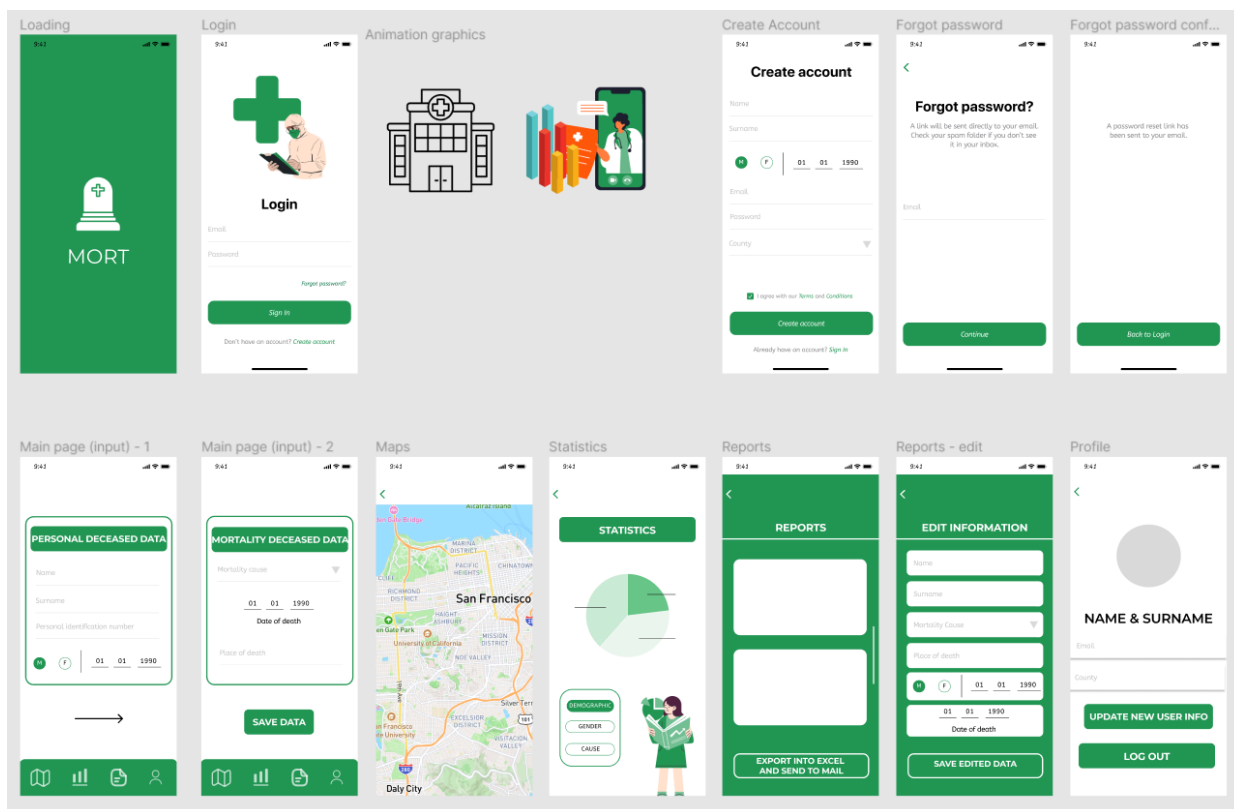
Loading
9:41
MORT

Login
9:41
Login
Email
Password
Forgot password?
Sign In
Don't have an account? Create account

Animation graphics

Create Account
9:41
Create account
Name
Surname
M F 01 01 1990
Email
Password
County
I agree with our Terms and Conditions
Create account
Already have an account? Sign In

Forgot password
9:41
Forgot password?
A link will be sent directly to your email. Check your spam folder if you don't see it in your inbox.
Email
Continue

Forgot password conf...
9:41
A password reset link has been sent to your email.
Back to Login

Main page (input) - 1
9:41
PERSONAL DECEASED DATA
Name
Surname
Personal identification number
M F 01 01 1990

Main page (input) - 2
9:41
MORTALITY DECEASED DATA
Mortality cause
01 01 1990
Date of death
Place of death
SAVE DATA

Maps
9:41
Alcatraz Island
Golden Gate Bridge
MARINA DISTRICT
PACIFIC HEIGHTS
CHINATOWN
RICHMOND DISTRICT
San Francisco
HAIGHT ASHBURY
Golden Gate Park
University of California
MISSION DISTRICT
NOE VALLEY
San Francisco State University
EXCELSIOR DISTRICT
Silver Terrace
VISITACION VALLEY
Daly City

Statistics
9:41
STATISTICS
DEMOGRAPHIC
GENDER
CAUSE

Reports
9:41
REPORTS
EXPORT INTO EXCEL AND SEND TO MAIL

Reports - edit
9:41
EDIT INFORMATION
Name
Surname
Mortality Cause
Place of death
M F 01 01 1990
01 01 1990
Date of death
SAVE EDITED DATA

Profile
9:41
NAME & SURNAME
Email
County
UPDATE NEW USER INFO
LOG OUT